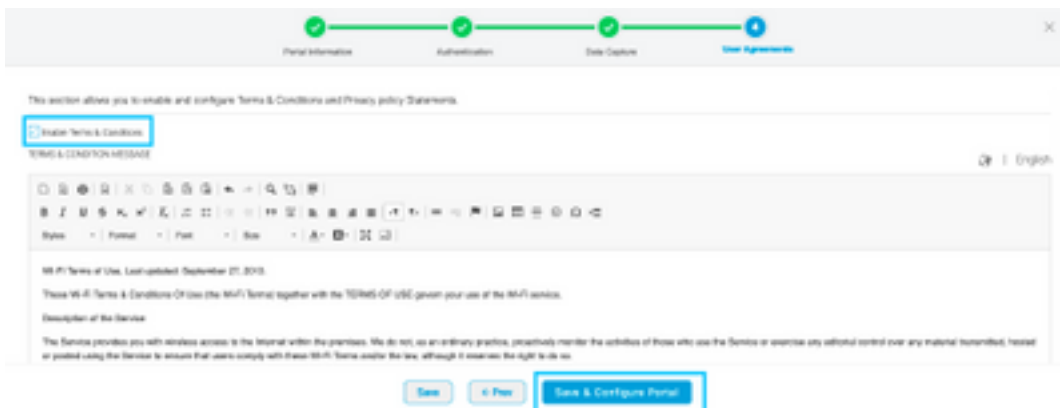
4

Portal Information Authentication Data Capture User Agreements

This section allows you to enable and configure Terms & Conditions and Privacy policy Statements.

Enable Terms & Conditions

TERMS & CONDITION MESSAGE

English

Styles Format Font Size

Wi-Fi Terms of Use, Last updated: September 27, 2013.

These Wi-Fi Terms & Conditions Of Use (the Wi-Fi Terms) together with the TERMS OF USE govern your use of the Wi-Fi service.

Description of the Service

The Service provides you with wireless access to the Internet within the premises. We do not, as an ordinary practice, proactively monitor the activities of those who use the Service or exercise any editorial control over any material transmitted, hosted or posted using the Service to ensure that users comply with these Wi-Fi Terms and/or the law, although it reserves the right to do so.

Save < Prev Save & Configure Portal